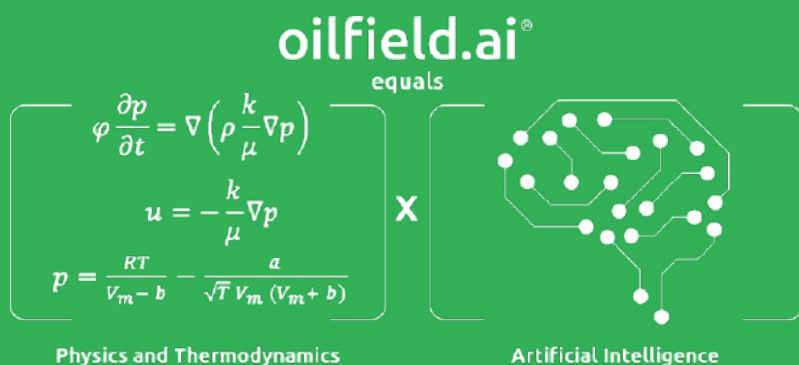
oilfield.ai®

equals

$\varphi \frac{\partial p}{\partial t} = \nabla \left( \rho \frac{k}{\mu} \nabla p \right)$

$u = -\frac{k}{\mu} \nabla p$

$p = \frac{RT}{V_m - b} - \frac{a}{\sqrt{T}\, V_m \,(V_m + b)}$

X

Physics and Thermodynamics

Artificial Intelligence